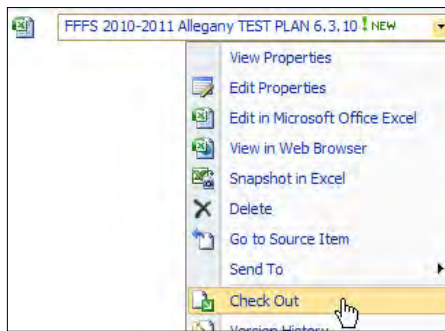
FFFS 2010-2011 Allegany TEST PLAN 6.3.10 ! NEW

View Properties
Edit Properties
Edit in Microsoft Office Excel
View in Web Browser
Snapshot in Excel
Delete
Go to Source Item
Send To
Check Out
Version History